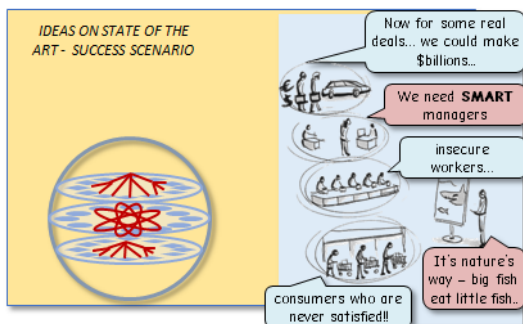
IDEAS ON STATE OF THE ART - SUCCESS SCENARIO

Now for some real deals... we could make $billions...

We need **SMART** managers

insecure workers...

It's nature's way – big fish eat little fish..

consumers who are never satisfied!!